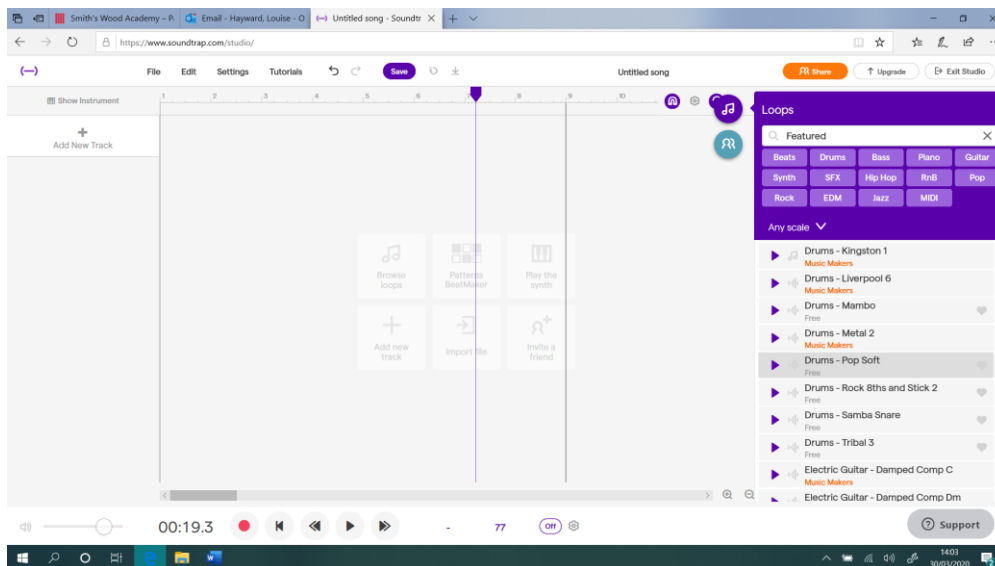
Smith's Wood Academy - P | Email - Hayward, Louise - O | Untitled song - Soundtr

https://www.soundtrap.com/studio/

File Edit Settings Tutorials Save Untitled song Share Upgrade Exit Studio

Show Instrument

Add New Track

1 2 3 4 5 6 7 8 9 10

Browse loops

Patterns BeatMaker

Play the synth

Add new track

Import file

Invite a friend

Loops

Featured

| Beats | Drums | Bass | Piano | Guitar |
|---|---|---|---|---|
| Synth | SFX | Hip Hop | RnB | Pop |
| Rock | EDM | Jazz | MIDI | |

Any scale

Drums - Kingston 1
Music Makers

Drums - Liverpool 6
Music Makers

Drums - Mambo
Free

Drums - Metal 2
Music Makers

Drums - Pop Soft
Free

Drums - Rock 8ths and Stick 2
Free

Drums - Samba Snare
Free

Drums - Tribal 3
Free

Electric Guitar - Damped Comp C
Music Makers

Electric Guitar - Damped Comp Dm

00:19.3 - 77 Off

Support

14:03
30/03/2020